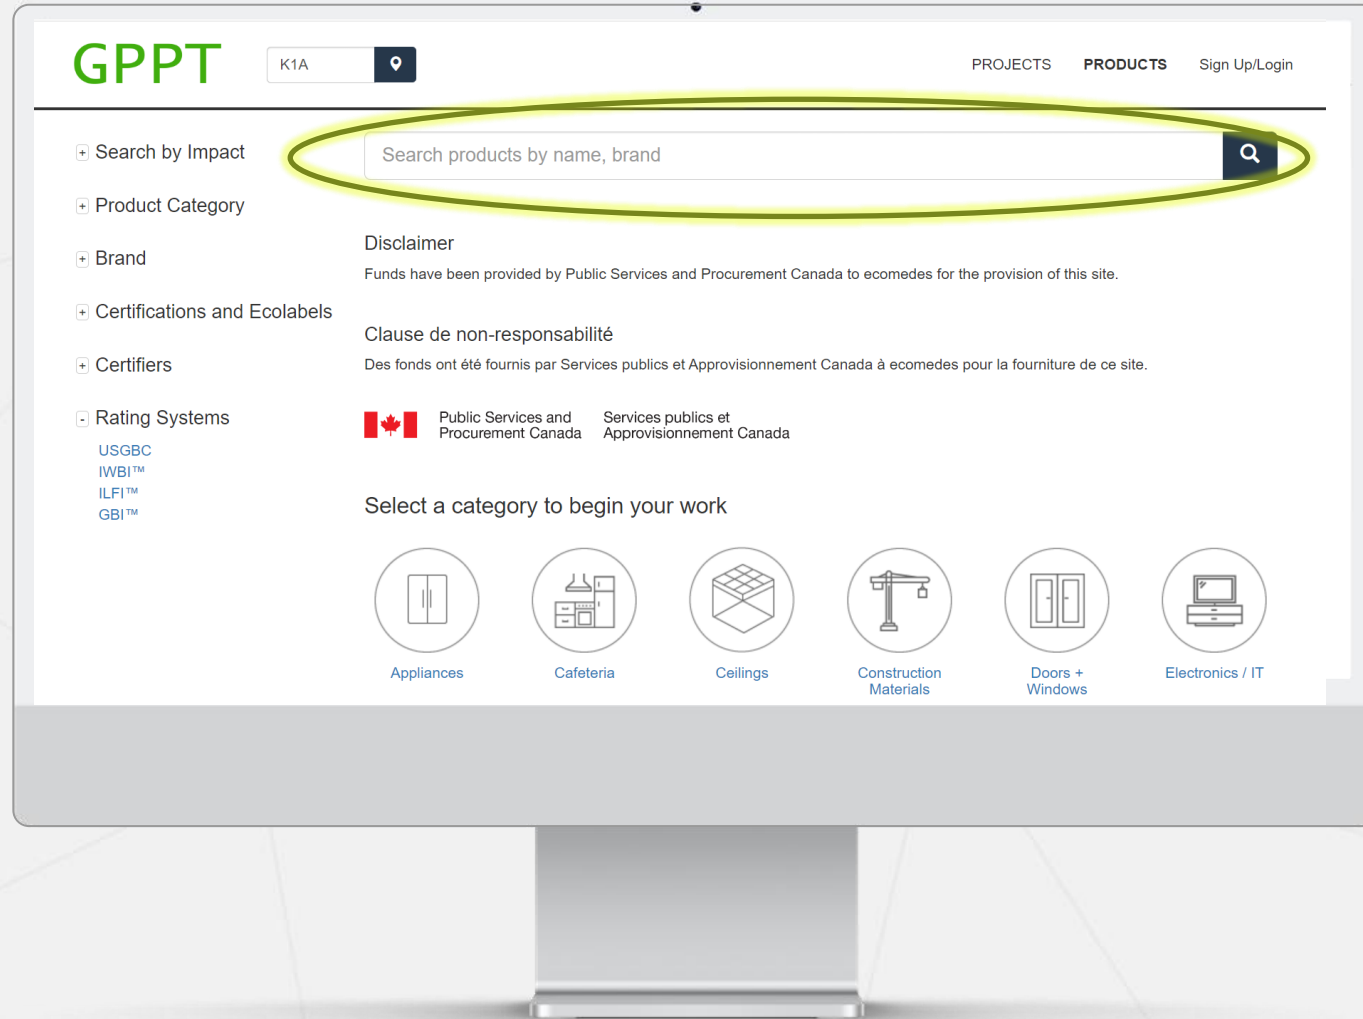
GPPT

K1A

PROJECTS PRODUCTS Sign Up/Login

+ Search by Impact

+ Product Category

+ Brand

+ Certifications and Ecolabels

+ Certifiers

- Rating Systems

USGBC
IWBI™
ILFI™
GBI™

Search products by name, brand

Disclaimer

Funds have been provided by Public Services and Procurement Canada to ecomedes for the provision of this site.

Clause de non-responsabilité

Des fonds ont été fournis par Services publics et Approvisionnement Canada à ecomedes pour la fourniture de ce site.

Public Services and Procurement Canada

Services publics et Approvisionnement Canada

Select a category to begin your work

Appliances

Cafeteria

Ceilings

Construction Materials

Doors + Windows

Electronics / IT